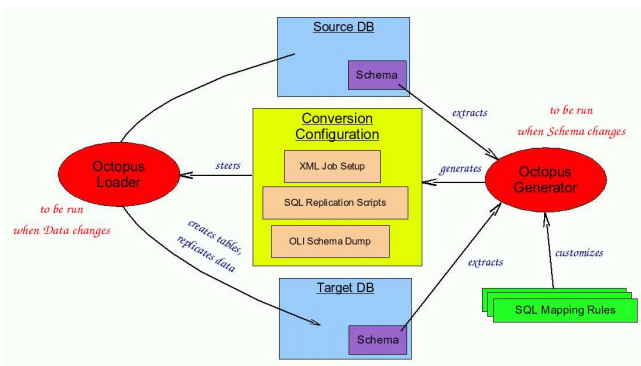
Source DB

Schema

extracts

to be run
when Schema changes

Conversion Configuration

XML Job Setup

SQL Replication Scripts

OLI Schema Dump

steers

generates

Octopus Loader

Octopus Generator

to be run
when Data changes

creates tables,
replicates data

extracts

customizes

Target DB

Schema

SQL Mapping Rules